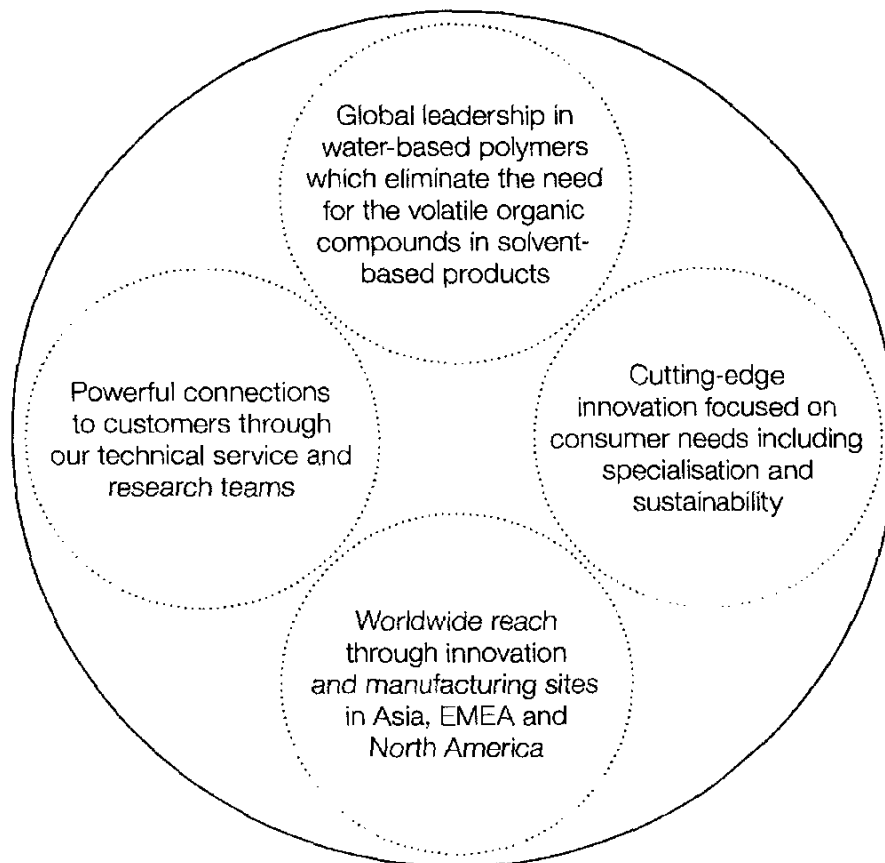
Global leadership in water-based polymers which eliminate the need for the volatile organic compounds in solvent-based products

Powerful connections to customers through our technical service and research teams

Cutting-edge innovation focused on consumer needs including specialisation and sustainability

Worldwide reach through innovation and manufacturing sites in Asia, EMEA and North America